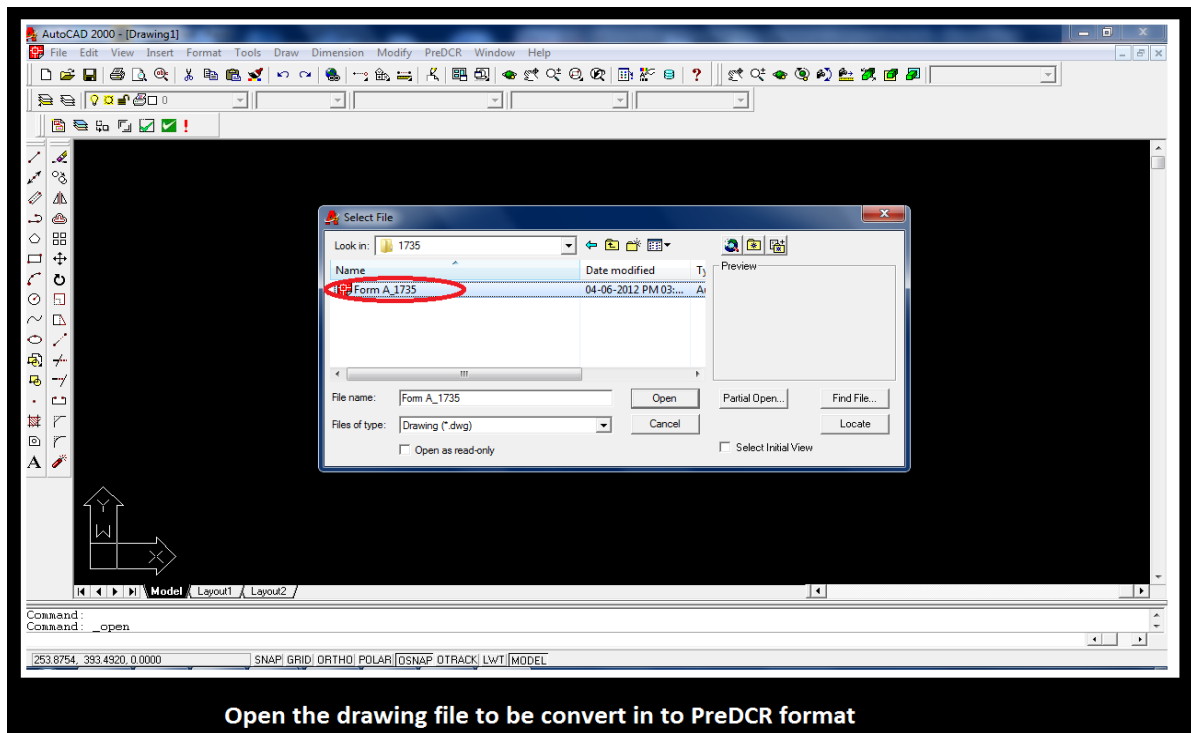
AutoCAD 2000 - [Drawing1]

File Edit View Insert Format Tools Draw Dimension Modify PreDCR Window Help

0

Select File

Look in: 1735

Name

Date modified

Ty

Form A_1735

04-06-2012 PM 03:...

A

Preview

File name: Form A_1735

Open

Files of type: Drawing (*.dwg)

Cancel

Open as read-only

Partial Open...

Find File...

Locate

Select Initial View

Y

W

X

Model Layout1 Layout2

Command:
Command: _open

253.8754, 393.4920, 0.0000

SNAP GRID ORTHO POLAR OSNAP OTRACK LWT MODEL

Open the drawing file to be convert in to PreDCR format